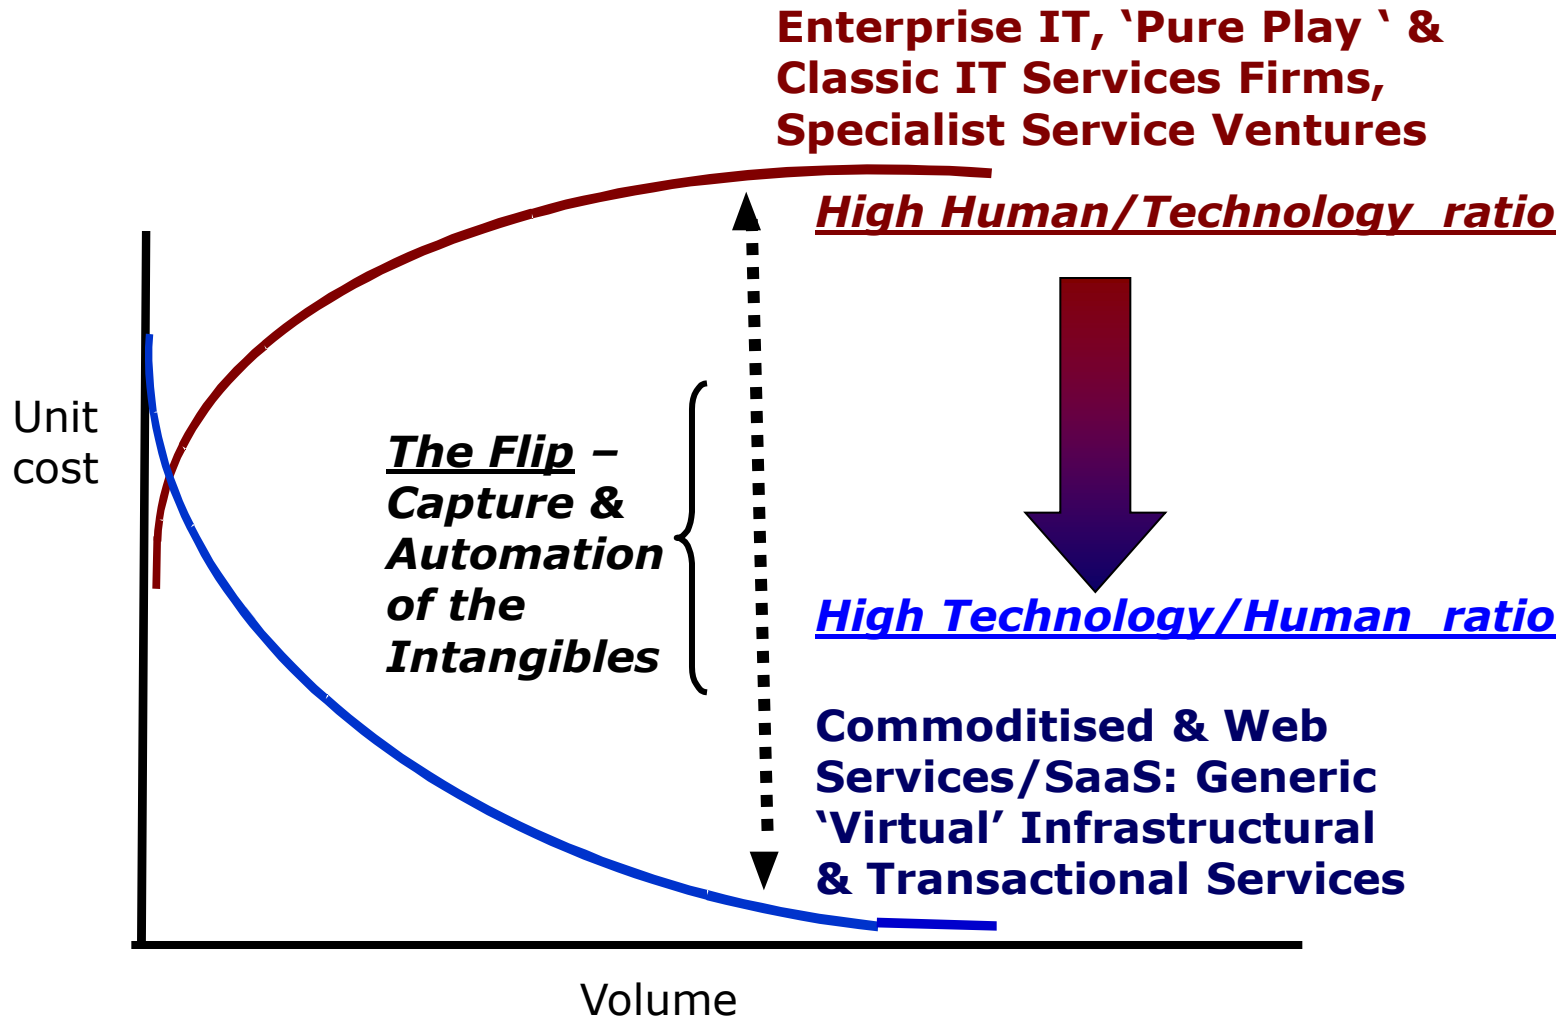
Enterprise IT, ‘Pure Play ‘ & Classic IT Services Firms, Specialist Service Ventures

High Human/Technology ratio

Unit cost

The Flip – Capture & Automation of the Intangibles

High Technology/Human ratio

Commoditised & Web Services/SaaS: Generic ‘Virtual’ Infrastructural & Transactional Services

Volume